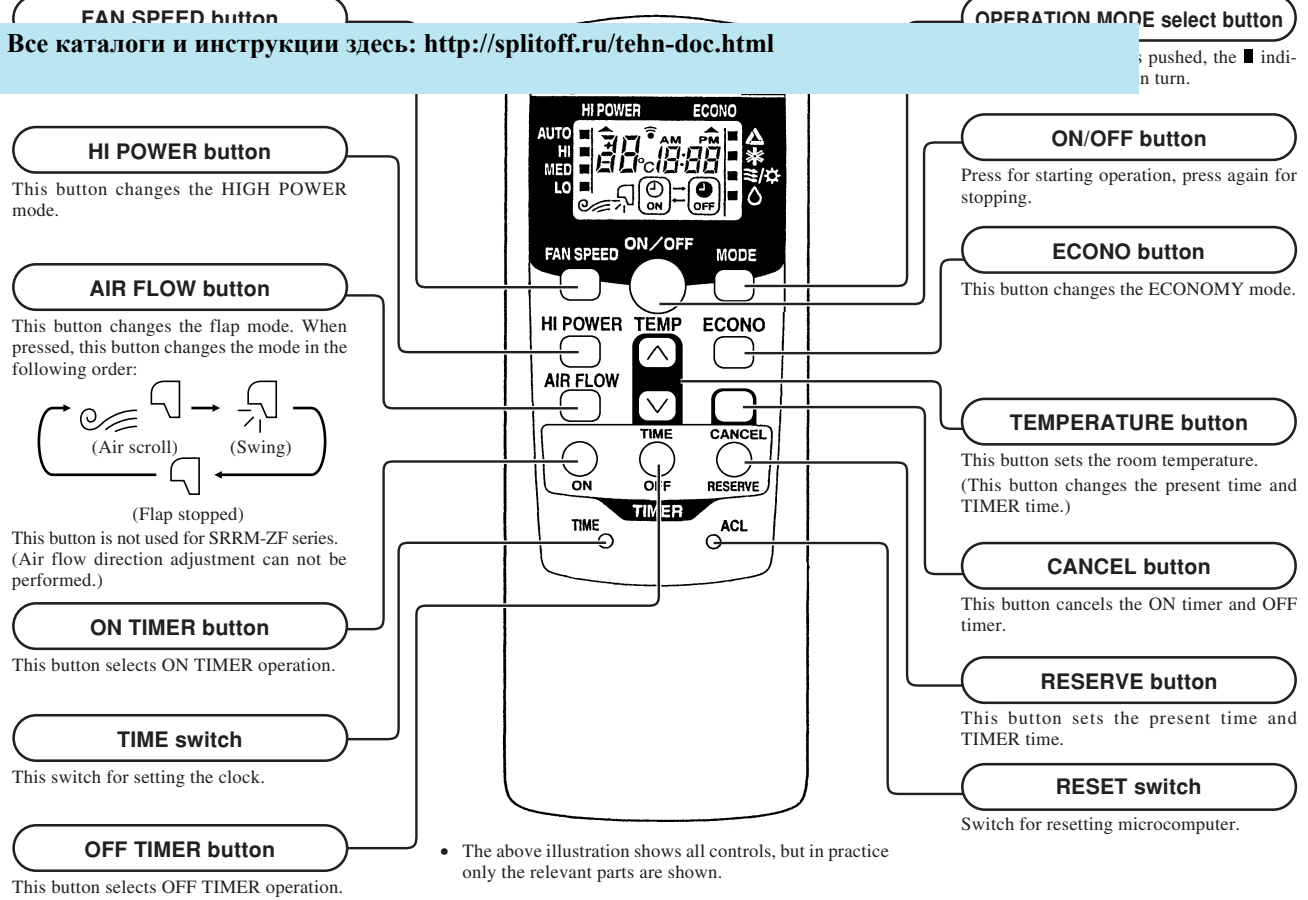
FAN SPEED button

Все каталоги и инструкции здесь: http://splitoff.ru/tehn-doc.html

OPERATION MODE select button

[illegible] pushed, the ■ indi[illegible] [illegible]n turn.

HI POWER button

This button changes the HIGH POWER mode.

AIR FLOW button

This button changes the flap mode. When pressed, this button changes the mode in the following order:

(Air scroll) (Swing)

(Flap stopped)

This button is not used for SRRM-ZF series. (Air flow direction adjustment can not be performed.)

ON TIMER button

This button selects ON TIMER operation.

TIME switch

This switch for setting the clock.

OFF TIMER button

This button selects OFF TIMER operation.

HI POWER ECONO AUTO HI MED LO AM PM ON OFF

FAN SPEED ON/OFF MODE

HI POWER TEMP ECONO

AIR FLOW

TIME CANCEL

ON OFF RESERVE

TIMER

TIME ACL

• The above illustration shows all controls, but in practice only the relevant parts are shown.

ON/OFF button

Press for starting operation, press again for stopping.

ECONO button

This button changes the ECONOMY mode.

TEMPERATURE button

This button sets the room temperature.
(This button changes the present time and TIMER time.)

CANCEL button

This button cancels the ON timer and OFF timer.

RESERVE button

This button sets the present time and TIMER time.

RESET switch

Switch for resetting microcomputer.